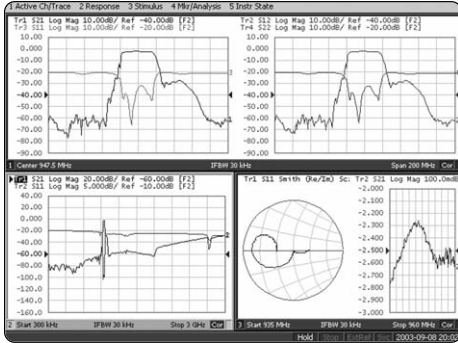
1 Active Ch/Trace 2 Response 3 Stimulus 4 Mkr/Analysis 5 Instr State

Tr1 S21 Log Mag 10.00dB/ Ref -40.00dB [F2]
Tr3 S11 Log Mag 10.00dB/ Ref -20.00dB [F2]

10.000
0.000
-10.00
-20.00
-30.00
-40.00
-50.00
-60.00
-70.00
-80.00
-90.00

1 Center 947.5 MHz IFBW 30 kHz Span 200 MHz Cor

Tr2 S12 Log Mag 10.00dB/ Ref -40.00dB [F2]
Tr4 S22 Log Mag 10.00dB/ Ref -20.00dB [F2]

10.000
0.000
-10.00
-20.00
-30.00
-40.00
-50.00
-60.00
-70.00
-80.00
-90.00

Tr1 S21 Log Mag 20.00dB/ Ref -60.00dB [F2]
Tr2 S11 Log Mag 5.000dB/ Ref -10.00dB [F2]

40.00
20.00
0.000
-20.00
-40.00
-60.00
-80.00
-100.0
-120.0
-140.0
-160.0

2 Start 300 kHz IFBW 30 kHz Stop 3 GHz Cor

Tr1 S11 Smith (Re/Im) Sc: Tr2 S21 Log Mag 100.0mB

-2.000
-2.100
-2.200
-2.300
-2.400
-2.500
-2.600
-2.700
-2.800
-2.900
-3.000

3 Start 935 MHz IFBW 30 kHz Stop 960 MHz Cor

Hold Stop ExtRef Svc 2003-09-08 20:02